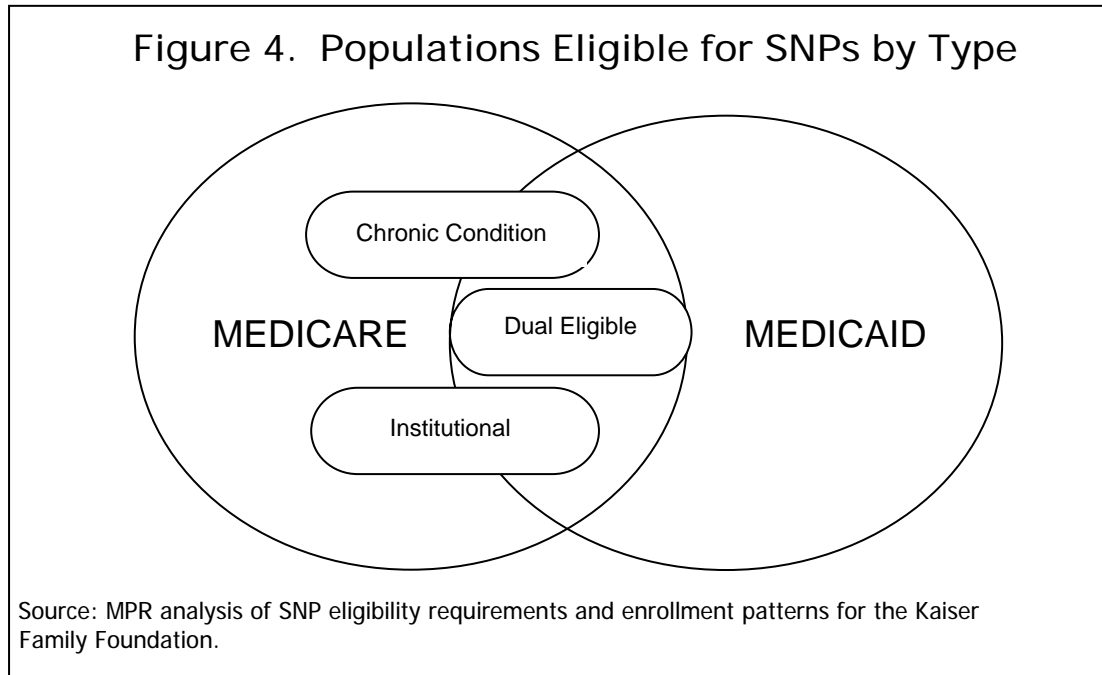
Figure 4. Populations Eligible for SNPs by Type

Chronic Condition

MEDICARE

Dual Eligible

MEDICAID

Institutional

Source: MPR analysis of SNP eligibility requirements and enrollment patterns for the Kaiser Family Foundation.